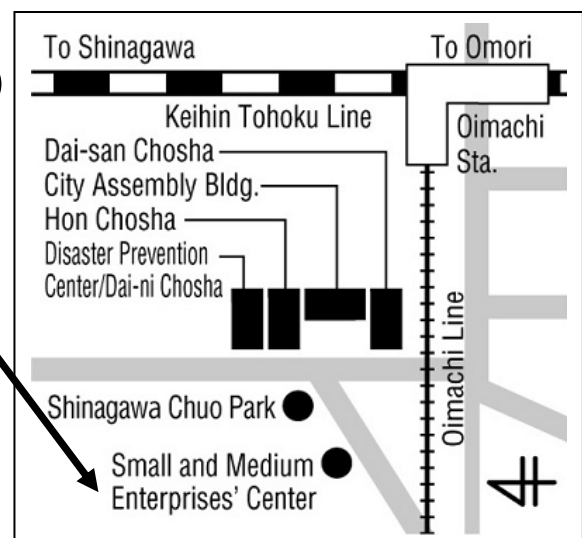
To Shinagawa
To Omori
Keihin Tohoku Line
Oimachi Sta.
Dai-san Chosha
City Assembly Bldg.
Hon Chosha
Disaster Prevention Center/Dai-ni Chosha
Oimachi Line
Shinagawa Chuo Park
Small and Medium Enterprises' Center